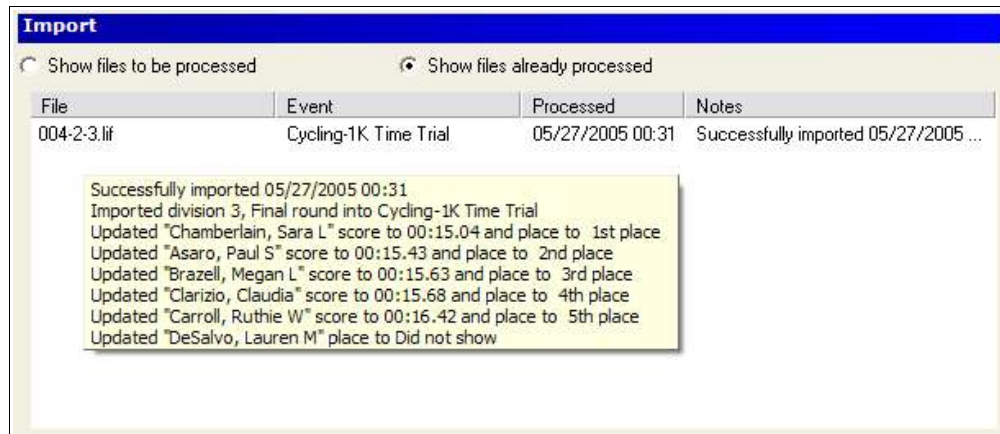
Import

Show files to be processed

Show files already processed

| File | Event | Processed | Notes |
|---|---|---|---|
| 004-2-3.lif | Cycling-1K Time Trial | 05/27/2005 00:31 | Successfully imported 05/27/2005 ... |

Successfully imported 05/27/2005 00:31
Imported division 3, Final round into Cycling-1K Time Trial
Updated "Chamberlain, Sara L" score to 00:15.04 and place to 1st place
Updated "Asaro, Paul S" score to 00:15.43 and place to 2nd place
Updated "Brazell, Megan L" score to 00:15.63 and place to 3rd place
Updated "Clarizio, Claudia" score to 00:15.68 and place to 4th place
Updated "Carroll, Ruthie W" score to 00:16.42 and place to 5th place
Updated "DeSalvo, Lauren M" place to Did not show